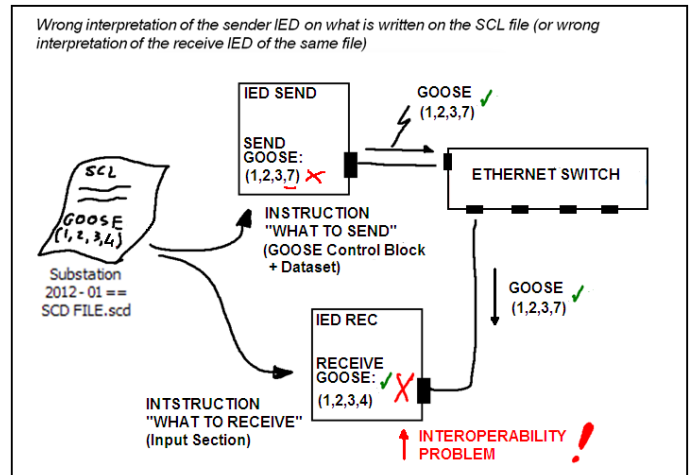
Wrong interpretation of the sender IED on what is written on the SCL file (or wrong interpretation of the receive IED of the same file)

IED SEND

SEND GOOSE: (1,2,3,7)

GOOSE (1,2,3,7)

ETHERNET SWITCH

SCL

GOOSE (1,2,3,4)

Substation 2012 - 01 == SCD FILE.scd

INSTRUCTION "WHAT TO SEND" (GOOSE Control Block + Dataset)

GOOSE (1,2,3,7)

IED REC

RECEIVE GOOSE: (1,2,3,4)

INTSTRUCTION "WHAT TO RECEIVE" (Input Section)

INTEROPERABILITY PROBLEM